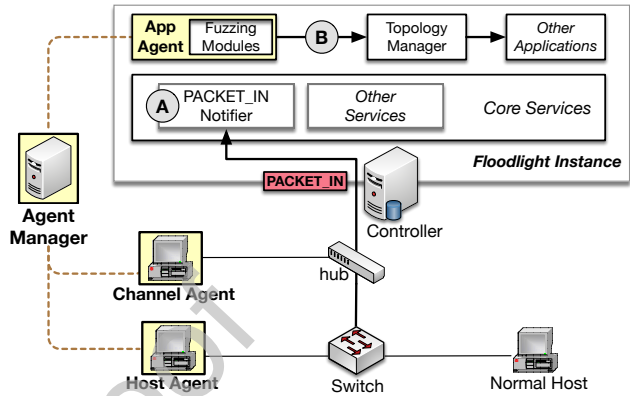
App Agent

Fuzzing Modules

B

Topology Manager

Other Applications

A

PACKET_IN Notifier

Other Services

Core Services

Floodlight Instance

PACKET_IN

Controller

Agent Manager

hub

Channel Agent

Host Agent

Switch

Normal Host